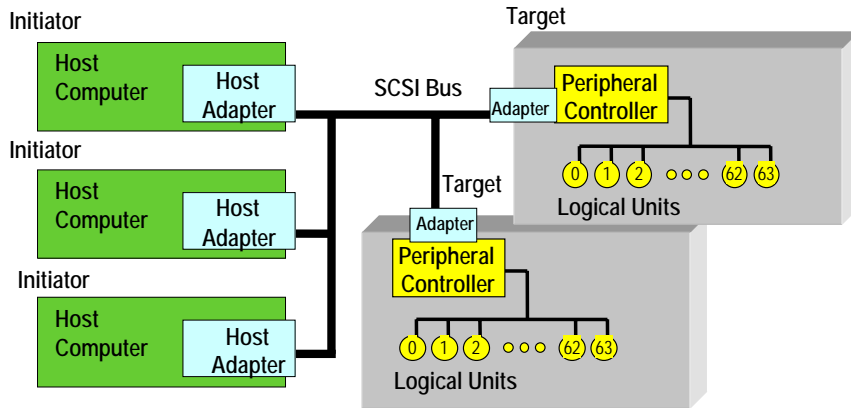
Initiator

Host Computer

Host Adapter

Initiator

Host Computer

Host Adapter

Initiator

Host Computer

Host Adapter

SCSI Bus

Target

Adapter

Peripheral Controller

0 1 2 62 63

Logical Units

Target

Adapter

Peripheral Controller

0 1 2 62 63

Logical Units